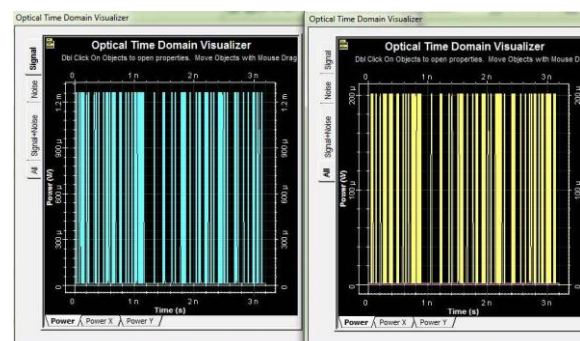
Optical Time Domain Visualizer

Signal
Noise
Signal+Noise
All

Optical Time Domain Visualizer
Dbl Click On Objects to open properties. Move Objects with Mouse Drag

0 1 n 2 n 3 n

1.2 m
900 µ
600 µ
300 µ
0

Power (W)

1.2 m
900 µ
600 µ
300 µ
0

0 1 n 2 n 3 n
Time (s)

Power Power X Power Y

Optical Time Domain Visualizer

Signal
Noise
Signal+Noise
All

Optical Time Domain Visualizer
Dbl Click On Objects to open properties. Move Objects with Mouse Drag

0 1 n 2 n 3 n

200 µ
100 µ
0

Power (W)

20
10

0 1 n 2 n 3 n
Time (s)

Power Power X Power Y